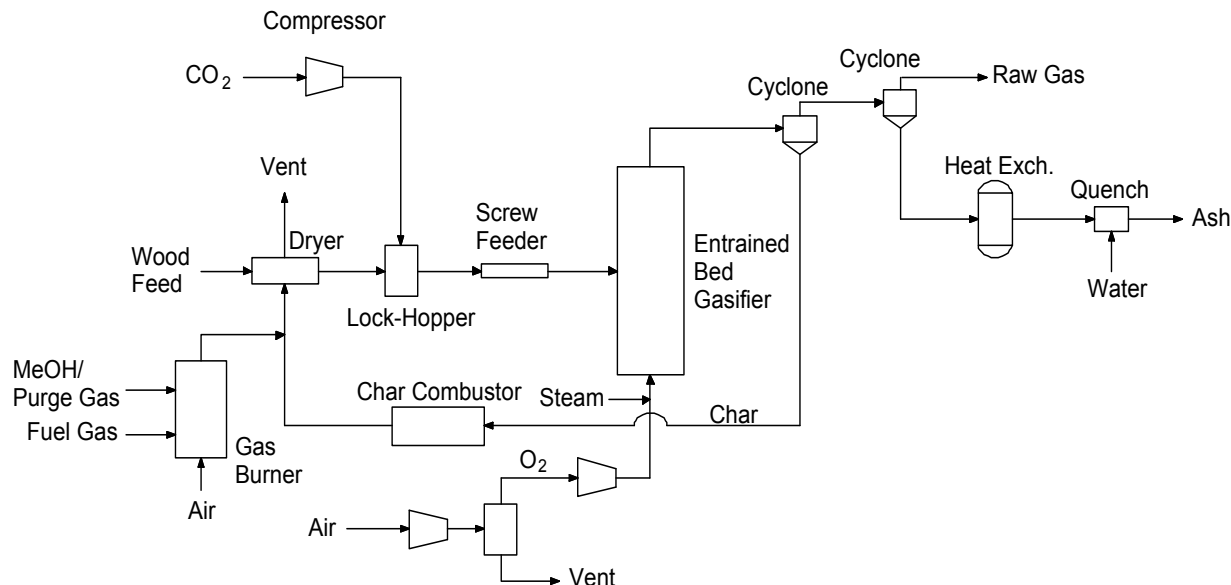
Compressor

$CO_2$

Cyclone

Raw Gas

Cyclone

Vent

Heat Exch.

Quench

Screw Feeder

Wood Feed

Dryer

Entrained Bed Gasifier

Ash

Lock-Hopper

Water

MeOH/ Purge Gas

Char Combustor

Steam

Char

Fuel Gas

Gas Burner

$O_2$

Air

Air

Vent